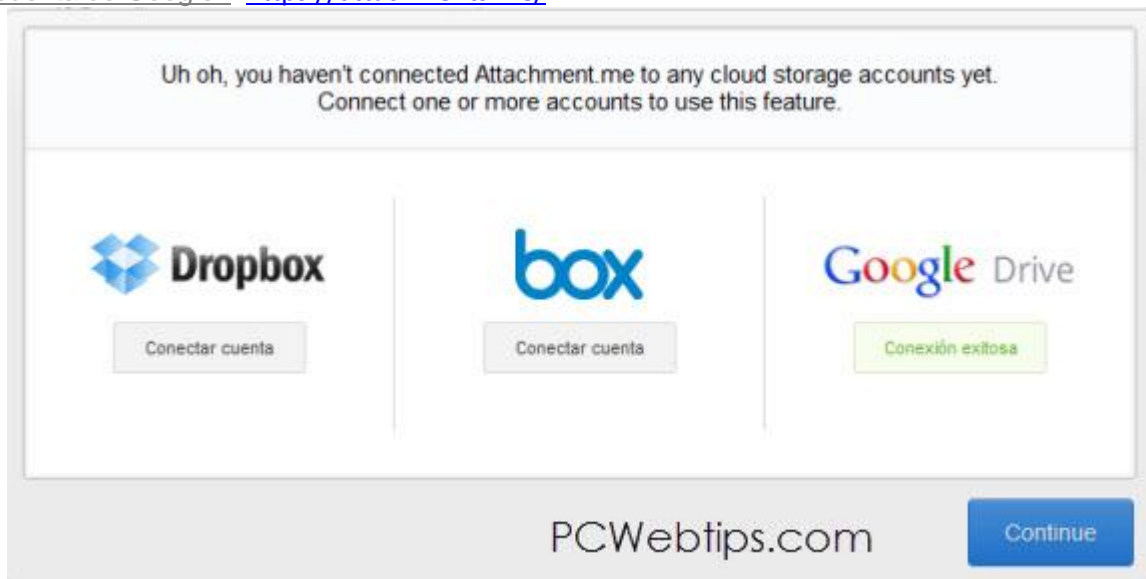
Uh oh, you haven't connected Attachment.me to any cloud storage accounts yet. Connect one or more accounts to use this feature.

Dropbox

Conectar cuenta

box

Conectar cuenta

Google Drive

Conexión exitosa

PCWebtips.com

Continue